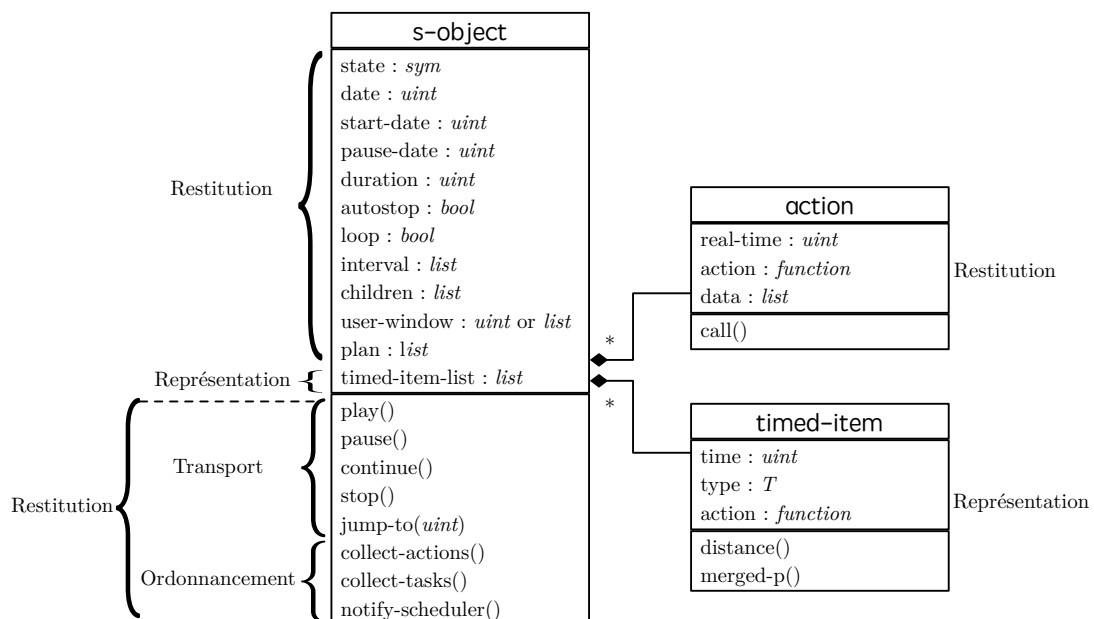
s-object

Restitution

state : *sym*
date : *uint*
start-date : *uint*
pause-date : *uint*
duration : *uint*
autostop : *bool*
loop : *bool*
interval : *list*
children : *list*
user-window : *uint* or *list*
plan : l*ist*

Représentation

timed-item-list : *list*

Restitution

Transport

play()
pause()
continue()
stop()
jump-to(*uint*)

Ordonnancement

collect-actions()
collect-tasks()
notify-scheduler()

action

real-time : *uint*
action : *function*
data : *list*

call()

Restitution

*

*

timed-item

time : *uint*
type : *T*
action : *function*

distance()
merged-p()

Représentation